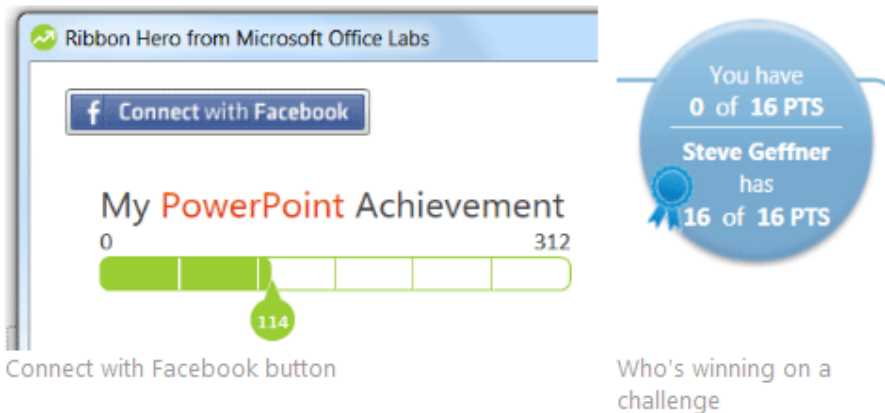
Ribbon Hero from Microsoft Office Labs

Connect with Facebook

My PowerPoint Achievement

0

312

114

Connect with Facebook button

You have
0 of 16 PTS

Steve Geffner
has
16 of 16 PTS

Who's winning on a challenge